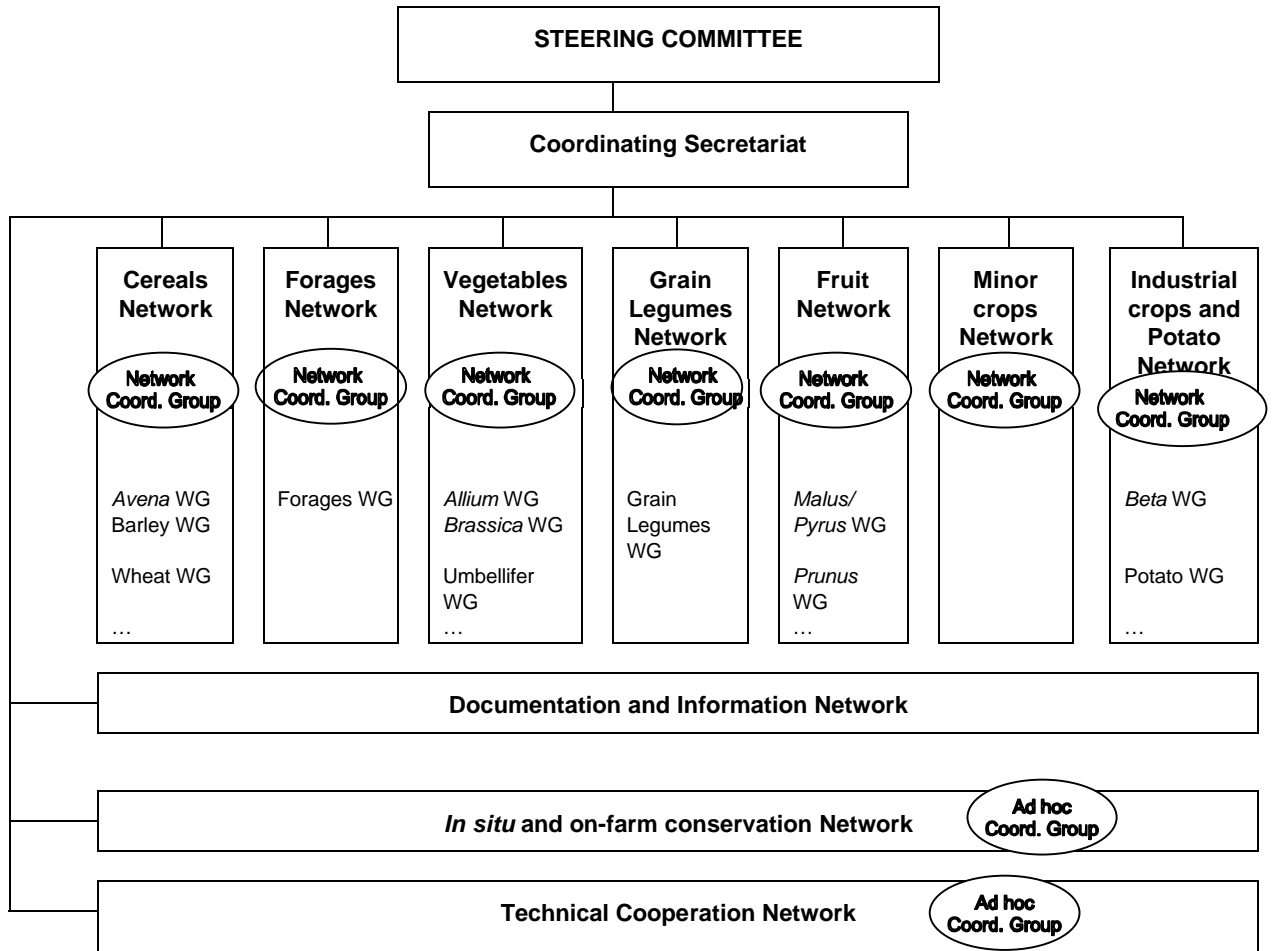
STEERING COMMITTEE

Coordinating Secretariat

Cereals Network

Network Coord. Group

*Avena* WG
Barley WG

Wheat WG

…

Forages Network

Network Coord. Group

Forages WG

Vegetables Network

Network Coord. Group

*Allium* WG
*Brassica* WG

Umbellifer WG
…

Grain Legumes Network

Network Coord. Group

Grain Legumes WG

Fruit Network

Network Coord. Group

*Malus/ Pyrus* WG

*Prunus* WG
…

Minor crops Network

Network Coord. Group

Industrial crops and Potato Network

Network Coord. Group

*Beta* WG

Potato WG

…

Documentation and Information Network

*In situ* and on-farm conservation Network

Ad hoc Coord. Group

Technical Cooperation Network

Ad hoc Coord. Group